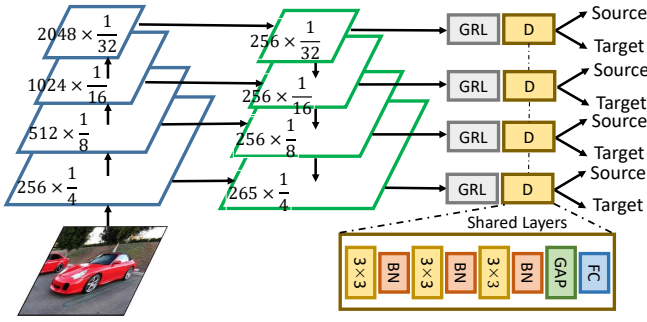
$2048 \times \frac{1}{32}$
$1024 \times \frac{1}{16}$
$512 \times \frac{1}{8}$
$256 \times \frac{1}{4}$

$256 \times \frac{1}{32}$
$256 \times \frac{1}{16}$
$256 \times \frac{1}{8}$
$265 \times \frac{1}{4}$

GRL
D
Source
Target

GRL
D
Source
Target

GRL
D
Source
Target

GRL
D
Source
Target

Shared Layers
3×3
BN
3×3
BN
3×3
BN
GAP
FC